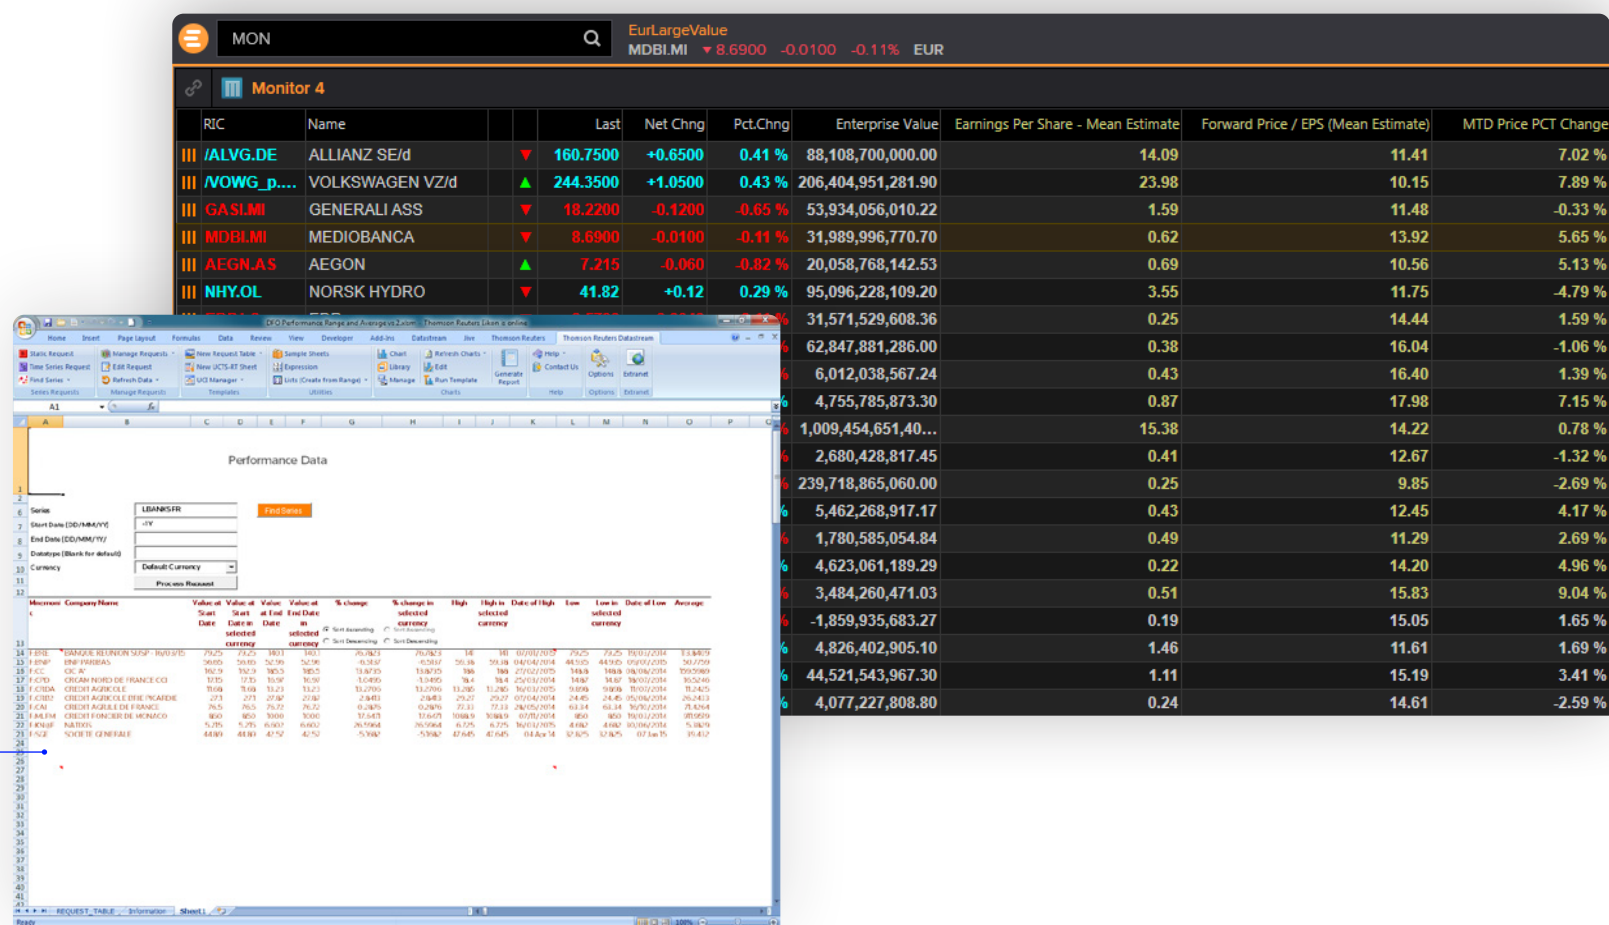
MON

EurLargeValue
MDBI.MI ▼8.6900 -0.0100 -0.11% EUR

Monitor 4

| RIC | Name | | Last | Net Chng | Pct.Chng | Enterprise Value | Earnings Per Share - Mean Estimate | Forward Price / EPS (Mean Estimate) | MTD Price PCT Change |
|---|---|---|---|---|---|---|---|---|---|
| /ALVG.DE | ALLIANZ SE/d | ▼ | 160.7500 | +0.6500 | 0.41 % | 88,108,700,000.00 | 14.09 | 11.41 | 7.02 % |
| /VOWG_p.... | VOLKSWAGEN VZ/d | ▲ | 244.3500 | +1.0500 | 0.43 % | 206,404,951,281.90 | 23.98 | 10.15 | 7.89 % |
| GASI.MI | GENERALI ASS | ▼ | 18.2200 | -0.1200 | -0.65 % | 53,934,056,010.22 | 1.59 | 11.48 | -0.33 % |
| MDBI.MI | MEDIOBANCA | ▼ | 8.6900 | -0.0100 | -0.11 % | 31,989,996,770.70 | 0.62 | 13.92 | 5.65 % |
| AEGN.AS | AEGON | ▲ | 7.215 | -0.060 | -0.82 % | 20,058,768,142.53 | 0.69 | 10.56 | 5.13 % |
| NHY.OL | NORSK HYDRO | ▼ | 41.82 | +0.12 | 0.29 % | 95,096,228,109.20 | 3.55 | 11.75 | -4.79 % |
| | | | | | | 31,571,529,608.36 | 0.25 | 14.44 | 1.59 % |
| | | | | | | 62,847,881,286.00 | 0.38 | 16.04 | -1.06 % |
| | | | | | | 6,012,038,567.24 | 0.43 | 16.40 | 1.39 % |
| | | | | | | 4,755,785,873.30 | 0.87 | 17.98 | 7.15 % |
| | | | | | | 1,009,454,651,40... | 15.38 | 14.22 | 0.78 % |
| | | | | | | 2,680,428,817.45 | 0.41 | 12.67 | -1.32 % |
| | | | | | | 239,718,865,060.00 | 0.25 | 9.85 | -2.69 % |
| | | | | | | 5,462,268,917.17 | 0.43 | 12.45 | 4.17 % |
| | | | | | | 1,780,585,054.84 | 0.49 | 11.29 | 2.69 % |
| | | | | | | 4,623,061,189.29 | 0.22 | 14.20 | 4.96 % |
| | | | | | | 3,484,260,471.03 | 0.51 | 15.83 | 9.04 % |
| | | | | | | -1,859,935,683.27 | 0.19 | 15.05 | 1.65 % |
| | | | | | | 4,826,402,905.10 | 1.46 | 11.61 | 1.69 % |
| | | | | | | 44,521,543,967.30 | 1.11 | 15.19 | 3.41 % |
| | | | | | | 4,077,227,808.80 | 0.24 | 14.61 | -2.59 % |

Home Insert Page Layout Formulas Data Review View Developer Add-Ins Datastream Thomson Reuters Thomson Reuters Datastream

Static Request Manage Requests New Request Table Sample Sheets Chart Refresh Charts Time Series Request Edit Request New UCTS-RT Sheet Expression Library Edit Find Series Refresh Data UCI Manager Lists (Create from Range) Manage Run Template Generate Report Help Contact Us Options Extranet

Performance Data

Series LBANKSFR Find Series
Start Date (DD/MM/YY) -1Y
End Date (DD/MM/YY)
Datatype (Blank for default)
Currency Default Currency
Process Request

Mnemonic Company Name Value at Start Date Value at Start Date in selected currency Value at End Date Value at End Date in selected currency % change % change in selected currency High High in selected currency Date of High Low Low in selected currency Date of Low Average

F:BNE BANQUE REUNION
F:BNP BNP PARIBAS
F:CC CIC 'A'
F:CNO CRCAM NORD DE FRANCE CCI
F:CRDA CREDIT AGRICOLE
F:CRBP2 CREDIT AGRICOLE BRIE PICARDIE
F:CAI CREDIT AGRICOLE DE FRANCE
F:MLFM CREDIT FONCIER DE MONACO
F:NXS NATIXIS
F:SGE SOCIETE GENERALE

REQUEST_TABLE Information Sheet1
Ready